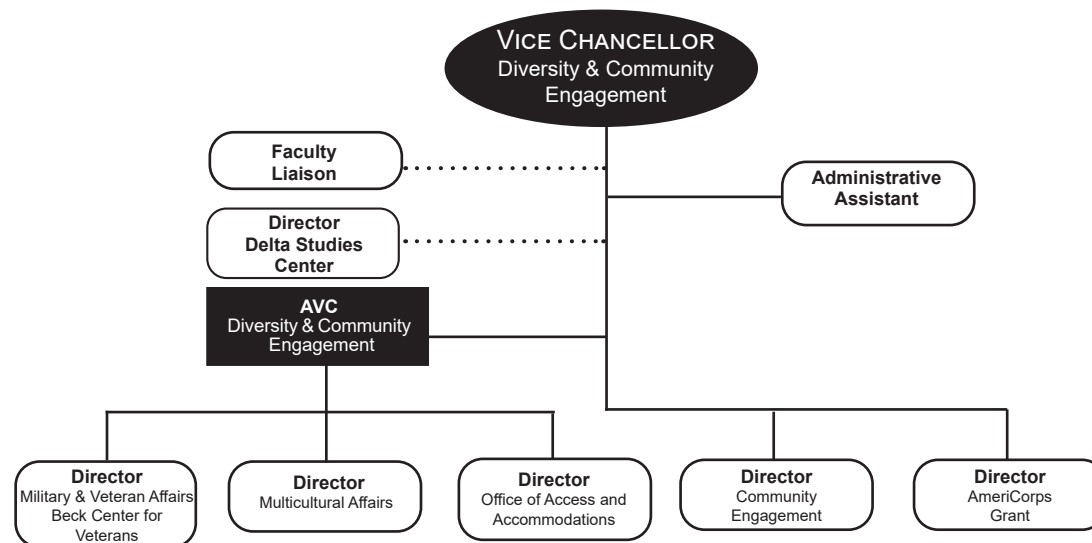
VICE CHANCELLOR
Diversity & Community Engagement

Faculty Liaison

Administrative Assistant

Director
Delta Studies Center

AVC
Diversity & Community Engagement

Director
Military & Veteran Affairs
Beck Center for Veterans

Director
Multicultural Affairs

Director
Office of Access and Accommodations

Director
Community Engagement

Director
AmeriCorps Grant